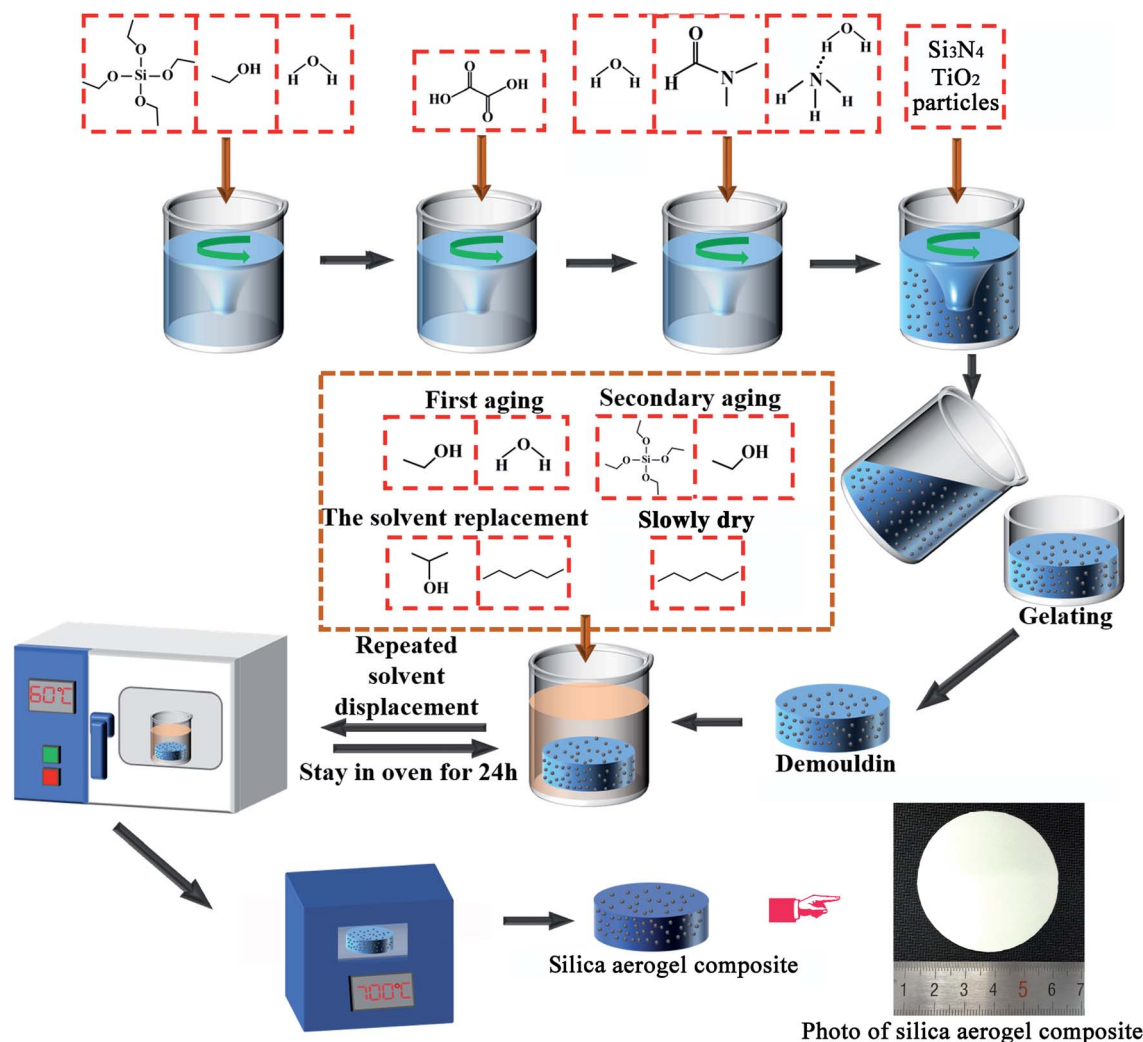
O
O–Si–O
O
OH
H O H
HO OH
O
O
H O H
O
H N
H O H
N
H H
H
$Si_3N_4$
$TiO_2$
particles

First aging
OH
H O H
Secondary aging
O
O–Si–O
O
OH
The solvent replacement
OH
Slowly dry

Gelating

60°C

Repeated solvent displacement
Stay in oven for 24h

Demouldin

700°C

Silica aerogel composite

1 2 3 4 5 6 7

Photo of silica aerogel composite